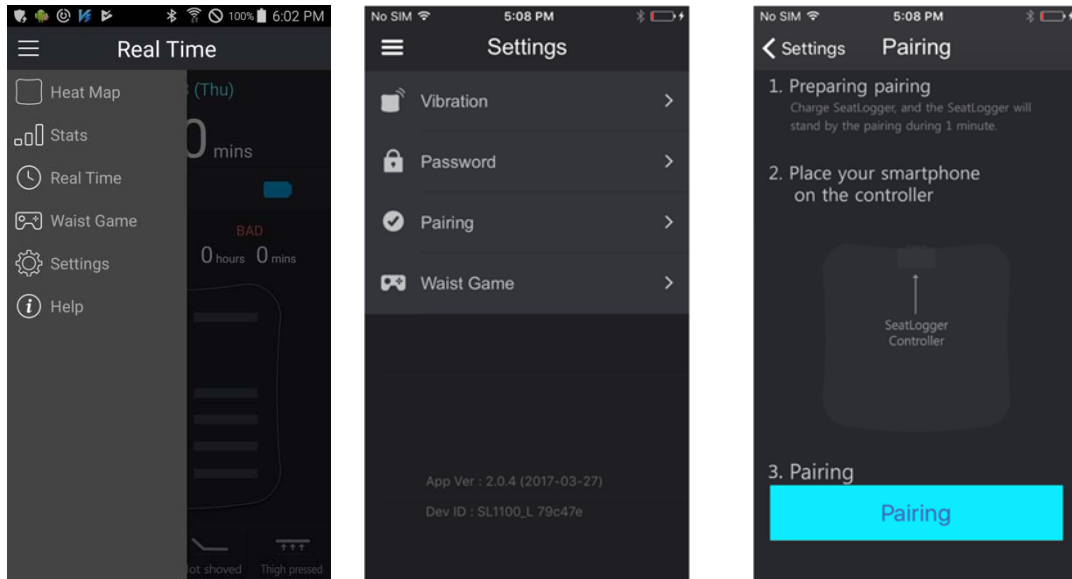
100% 6:02 PM

Real Time

Heat Map
Stats
Real Time
Waist Game
Settings
Help

(Thu)
0 mins
BAD
0 hours 0 mins
ot shoved
Thigh pressed

No SIM 5:08 PM

Settings

Vibration
Password
Pairing
Waist Game

App Ver : 2.0.4 (2017-03-27)
Dev ID : SL1100_L 79c47e

No SIM 5:08 PM

Settings Pairing

1. Preparing pairing
Charge SeatLogger, and the SeatLogger will stand by the pairing during 1 minute.

2. Place your smartphone on the controller

SeatLogger Controller

3. Pairing

Pairing